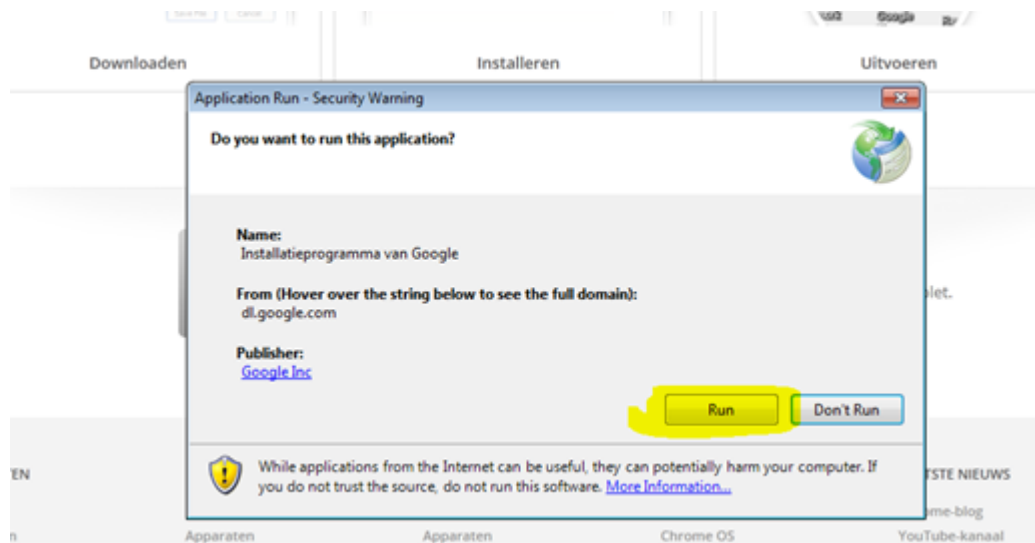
Downloaden

Installeren

Uitvoeren

Application Run - Security Warning

Do you want to run this application?

Name:
Installatieprogramma van Google

From (Hover over the string below to see the full domain):
dl.google.com

Publisher:
Google Inc

Run

Don't Run

While applications from the Internet can be useful, they can potentially harm your computer. If you do not trust the source, do not run this software. More Information...

plet.

EN

TSTE NIEUWS

ome-blog

n

Apparaten

Apparaten

Chrome OS

YouTube-kanaal